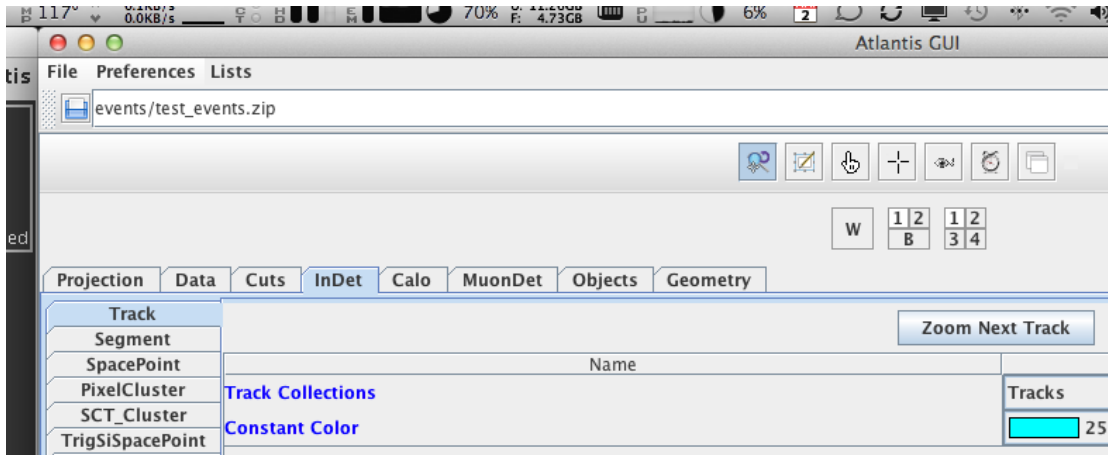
117° 0.1KB/s 0.0KB/s 70% U: 11.26GB F: 4.73GB 6% 2

Atlantis GUI

tis

File Preferences Lists

events/test_events.zip

ed

W

1 2
B

1 2
3 4

Projection Data Cuts InDet Calo MuonDet Objects Geometry

Track
Segment
SpacePoint
PixelCluster
SCT_Cluster
TrigSiSpacePoint

Zoom Next Track

| Name | |
|---|---|
| Track Collections | Tracks |
| Constant Color | 25 |